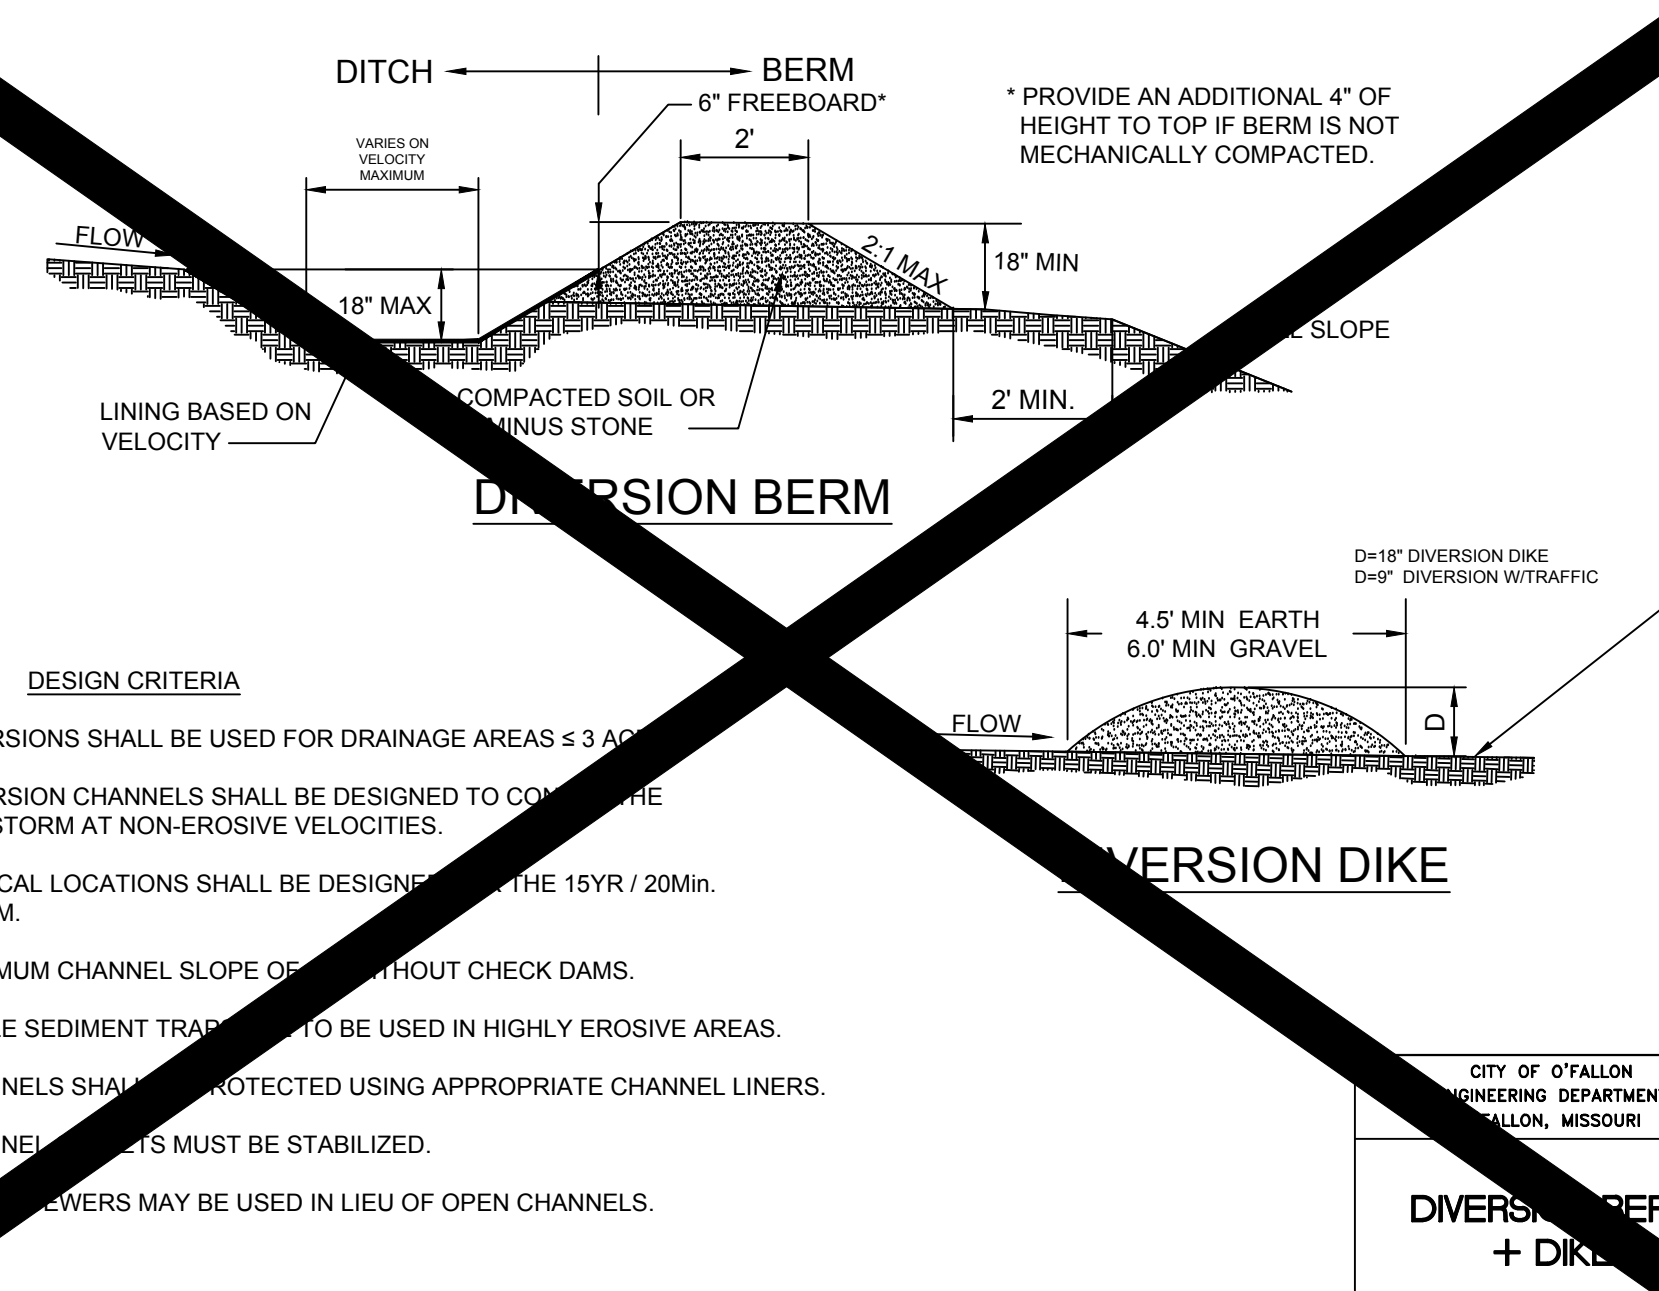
DITCH BERM
6" FREEBOARD*
2'
* PROVIDE AN ADDITIONAL 4" OF HEIGHT TO TOP IF BERM IS NOT MECHANICALLY COMPACTED.
VARIES ON VELOCITY MAXIMUM
FLOW
2:1 MAX
18" MIN
18" MAX
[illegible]L SLOPE
LINING BASED ON VELOCITY
COMPACTED SOIL OR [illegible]MINUS STONE
2' MIN.
D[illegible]RSION BERM

D=18" DIVERSION DIKE
D=9" DIVERSION W/TRAFFIC
4.5' MIN EARTH
6.0' MIN GRAVEL
FLOW
D
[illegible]VERSION DIKE

DESIGN CRITERIA

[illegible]RSIONS SHALL BE USED FOR DRAINAGE AREAS ≤ 3 AC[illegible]

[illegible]RSION CHANNELS SHALL BE DESIGNED TO CO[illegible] THE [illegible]STORM AT NON-EROSIVE VELOCITIES.

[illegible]CAL LOCATIONS SHALL BE DESIGNE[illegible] THE 15YR / 20Min. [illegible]M.

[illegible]MUM CHANNEL SLOPE OF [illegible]THOUT CHECK DAMS.

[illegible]E SEDIMENT TRA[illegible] TO BE USED IN HIGHLY EROSIVE AREAS.

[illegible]NELS SHAL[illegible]ROTECTED USING APPROPRIATE CHANNEL LINERS.

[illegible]NEL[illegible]TS MUST BE STABILIZED.

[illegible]EWERS MAY BE USED IN LIEU OF OPEN CHANNELS.

CITY OF O'FALLON
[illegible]GINEERING DEPARTMEN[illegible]
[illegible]FALLON, MISSOURI

DIVERS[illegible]ER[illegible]
+ DIK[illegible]